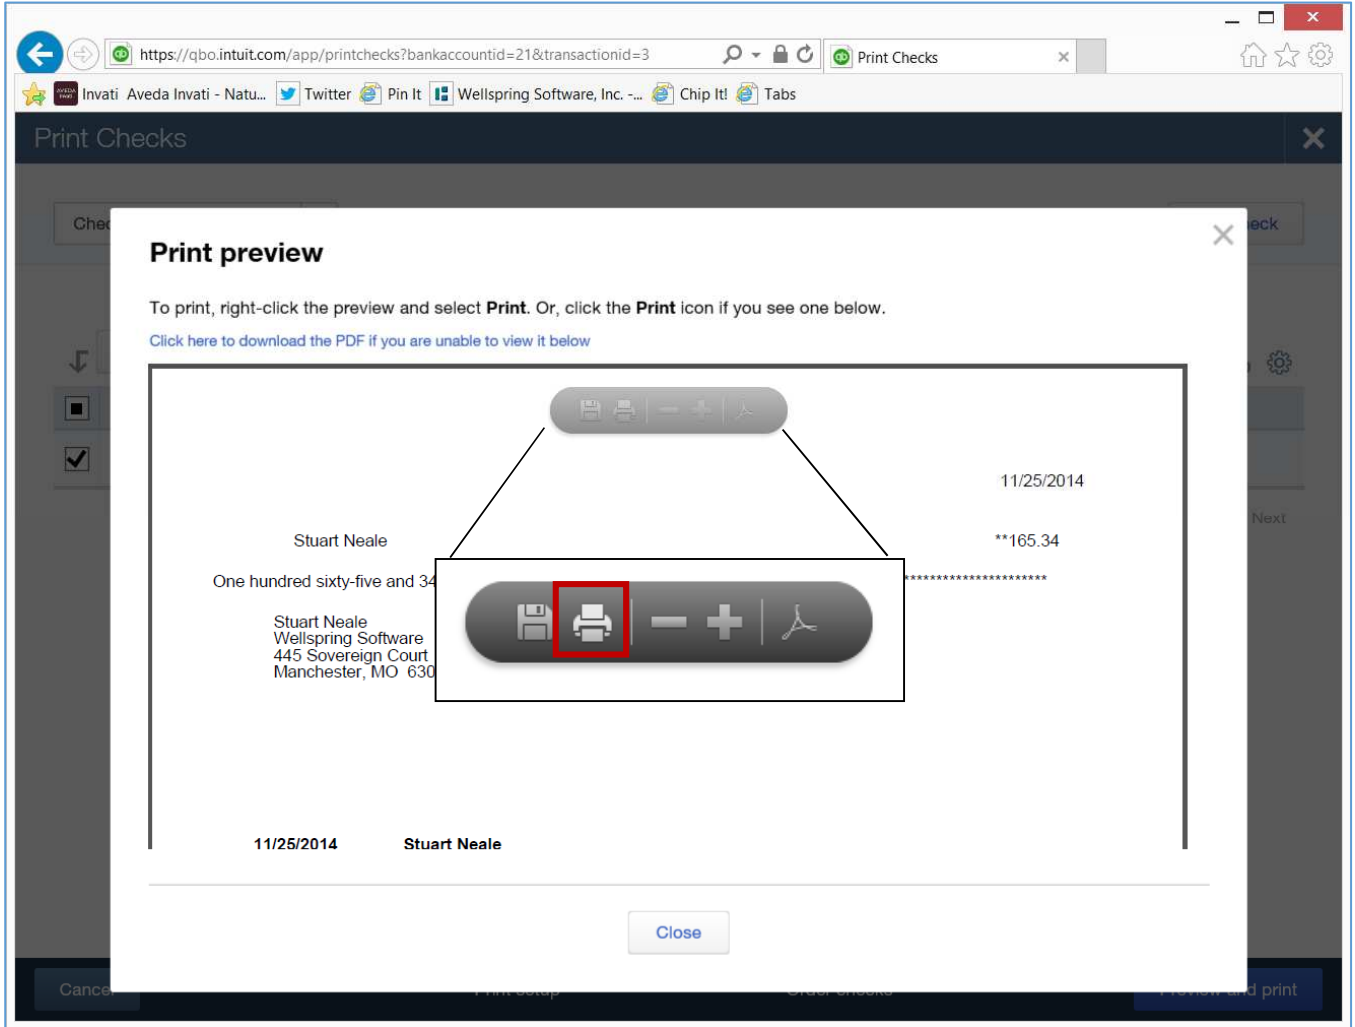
https://qbo.intuit.com/app/printchecks?bankaccountid=21&transactionid=3

Print Checks

Invati Aveda Invati - Natu... Twitter Pin It Wellspring Software, Inc. -... Chip It! Tabs

Print Checks

Che

eck

Print preview

To print, right-click the preview and select **Print**. Or, click the **Print** icon if you see one below.

Click here to download the PDF if you are unable to view it below

11/25/2014

Stuart Neale

**165.34

One hundred sixty-five and 34

**********************

Stuart Neale
Wellspring Software
445 Sovereign Court
Manchester, MO 630

Next

**11/25/2014** **Stuart Neale**

Close

Cance

Print setup

Order checks

Preview and print